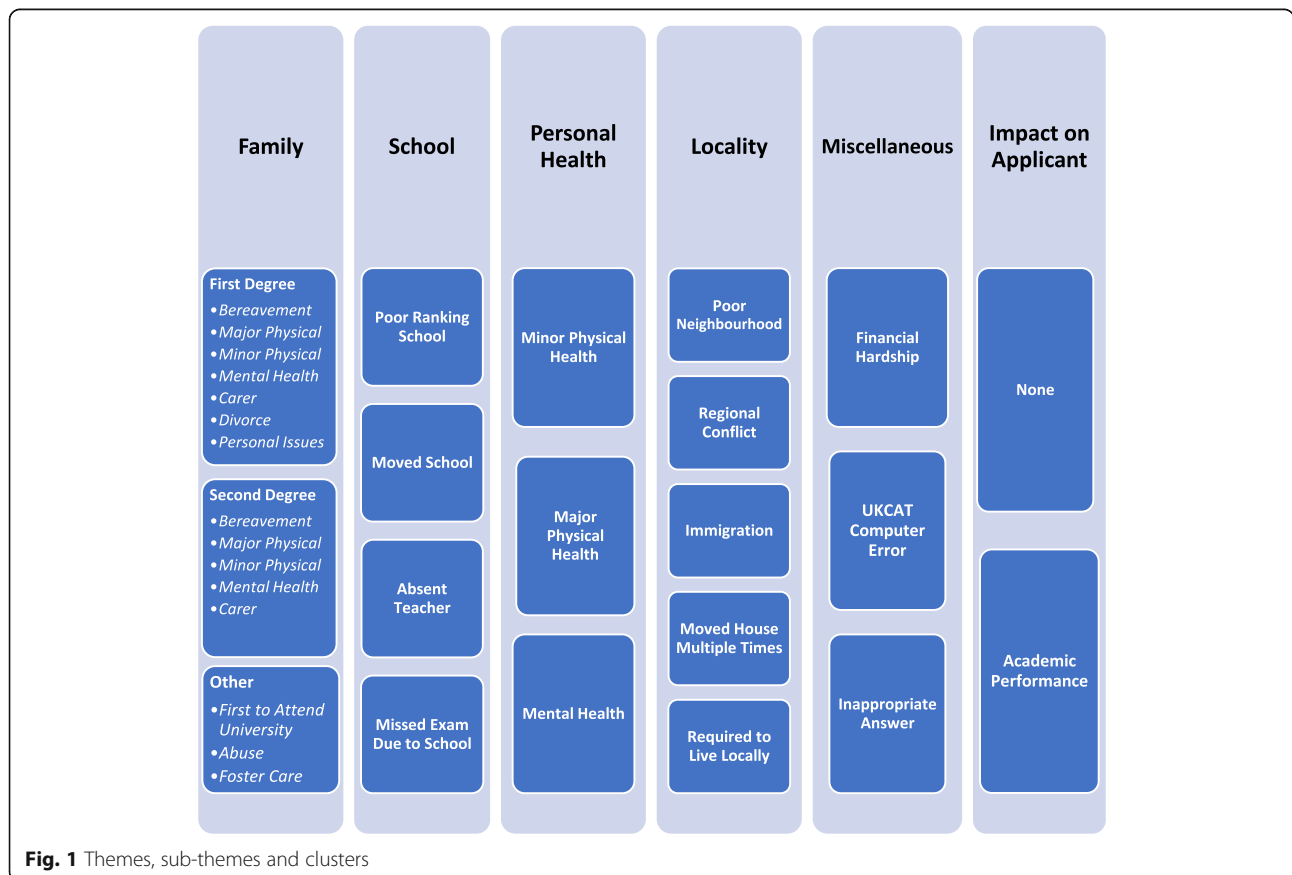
Family

First Degree
• Bereavement
• Major Physical
• Minor Physical
• Mental Health
• Carer
• Divorce
• Personal Issues

Second Degree
• Bereavement
• Major Physical
• Minor Physical
• Mental Health
• Carer

Other
• First to Attend University
• Abuse
• Foster Care

School

Poor Ranking School

Moved School

Absent Teacher

Missed Exam Due to School

Personal Health

Minor Physical Health

Major Physical Health

Mental Health

Locality

Poor Neighbourhood

Regional Conflict

Immigration

Moved House Multiple Times

Required to Live Locally

Miscellaneous

Financial Hardship

UKCAT Computer Error

Inappropriate Answer

Impact on Applicant

None

Academic Performance

Fig. 1 Themes, sub-themes and clusters